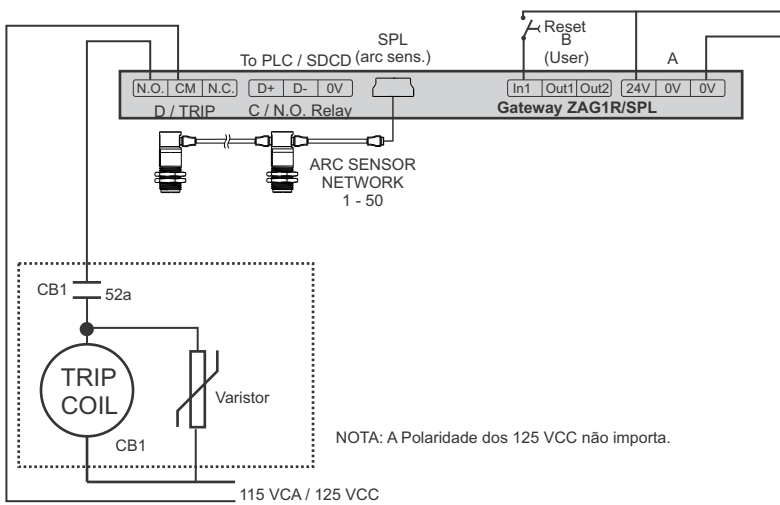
Reset
B
(User)

A

SPL
(arc sens.)

To PLC / SDCD

N.O. | CM | N.C. | D+ | D- | 0V | In1 | Out1 | Out2 | 24V | 0V | 0V

D / TRIP

C / N.O. Relay

Gateway ZAG1R/SPL

ARC SENSOR
NETWORK
1 - 50

CB1

52a

TRIP
COIL

CB1

Varistor

NOTA: A Polaridade dos 125 VCC não importa.

115 VCA / 125 VCC